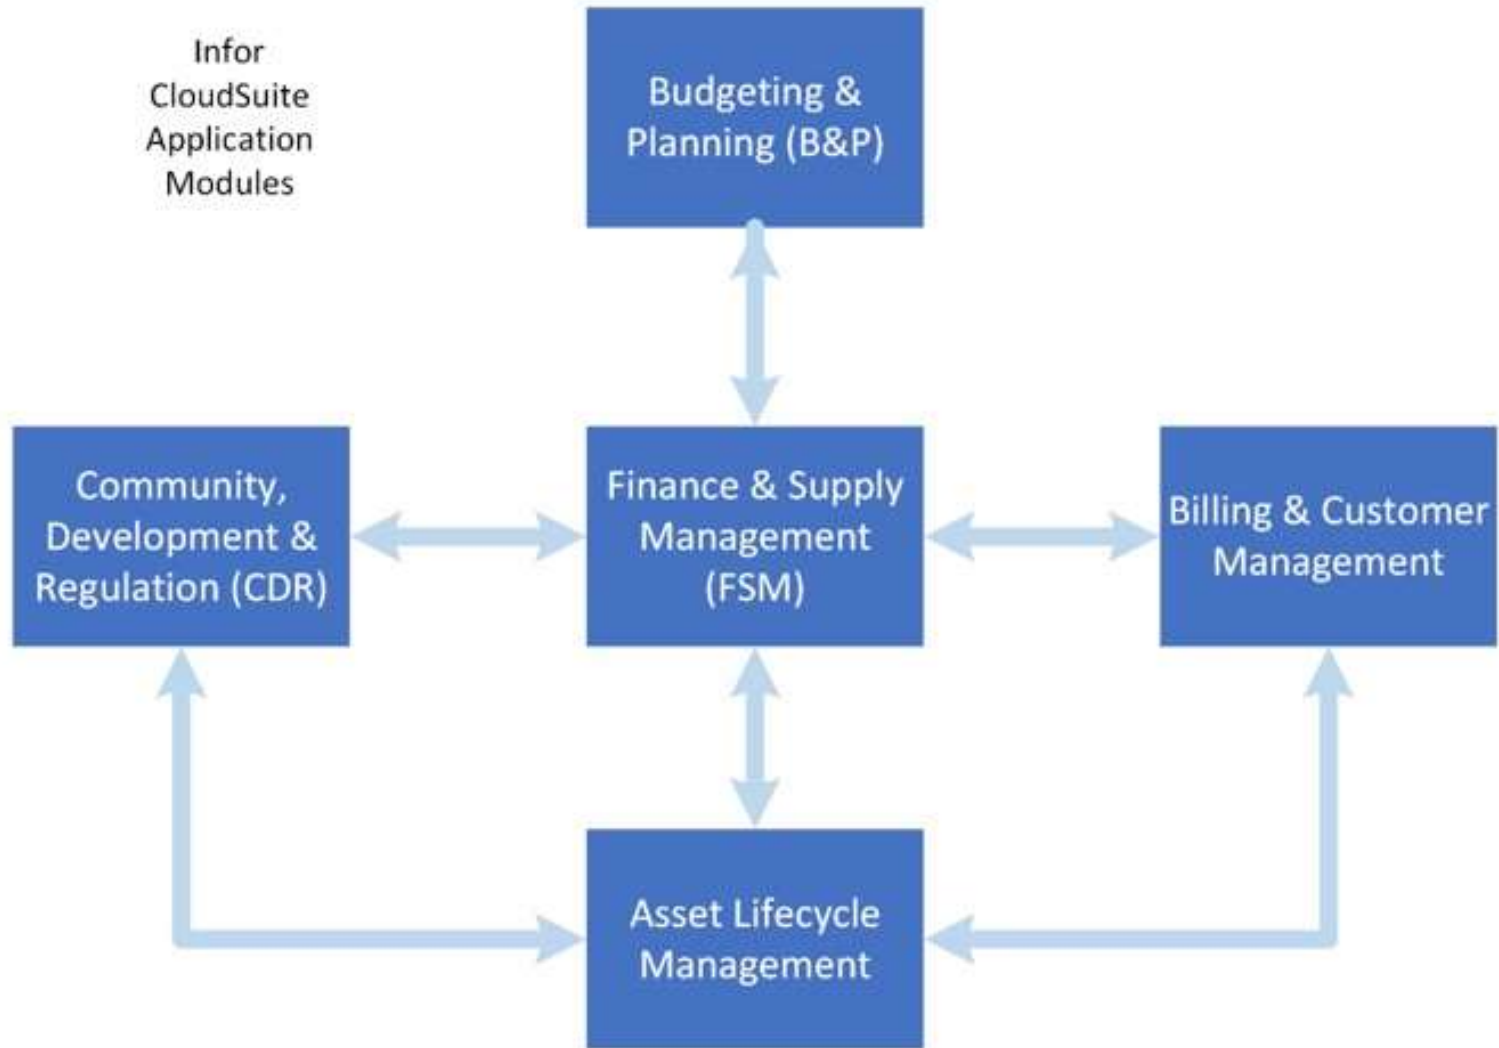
Infor CloudSuite Application Modules

Budgeting & Planning (B&P)

Community, Development & Regulation (CDR)

Finance & Supply Management (FSM)

Billing & Customer Management

Asset Lifecycle Management